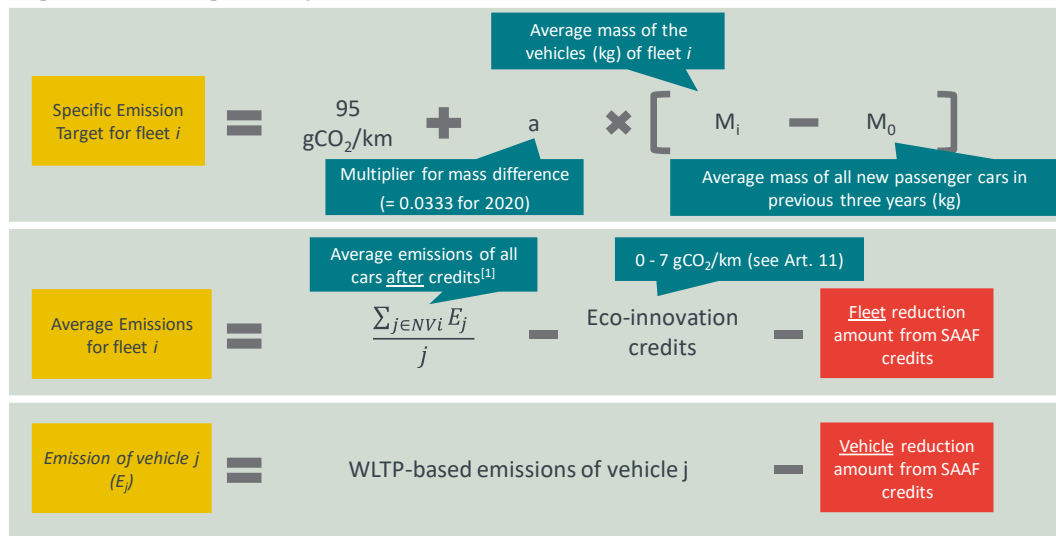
Average mass of the vehicles (kg) of fleet *i*

Specific Emission Target for fleet *i* = 95 $gCO_2$/km + a × [ $M_i$ − $M_0$ ]

Multiplier for mass difference (= 0.0333 for 2020)

Average mass of all new passenger cars in previous three years (kg)

Average emissions of all cars after credits$^{[1]}$

0 - 7 $gCO_2$/km (see Art. 11)

Average Emissions for fleet *i* = $\frac{\sum_{j \in NVi} E_j}{j}$ − Eco-innovation credits − Fleet reduction amount from SAAF credits

*Emission of vehicle j ($E_j$)* = WLTP-based emissions of vehicle j − Vehicle reduction amount from SAAF credits